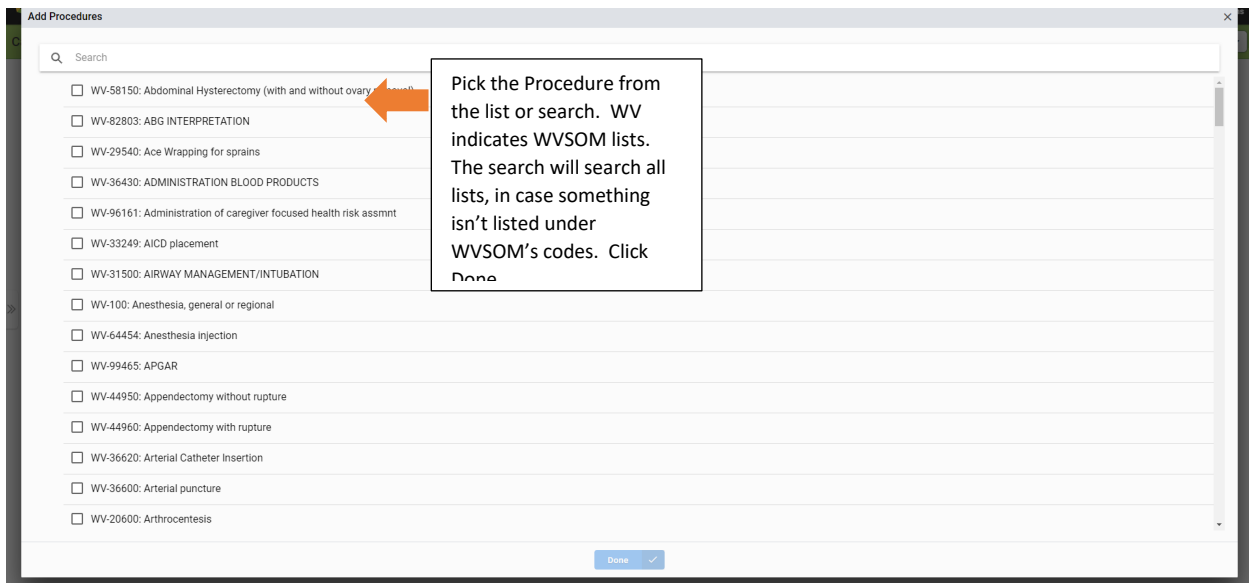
Add Procedures

×

Search

WV-58150: Abdominal Hysterectomy (with and without ovary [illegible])

WV-82803: ABG INTERPRETATION

WV-29540: Ace Wrapping for sprains

WV-36430: ADMINISTRATION BLOOD PRODUCTS

WV-96161: Administration of caregiver focused health risk assmnt

WV-33249: AICD placement

WV-31500: AIRWAY MANAGEMENT/INTUBATION

WV-100: Anesthesia, general or regional

WV-64454: Anesthesia injection

WV-99465: APGAR

WV-44950: Appendectomy without rupture

WV-44960: Appendectomy with rupture

WV-36620: Arterial Catheter Insertion

WV-36600: Arterial puncture

WV-20600: Arthrocentesis

Pick the Procedure from the list or search. WV indicates WVSOM lists. The search will search all lists, in case something isn't listed under WVSOM's codes. Click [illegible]

Done